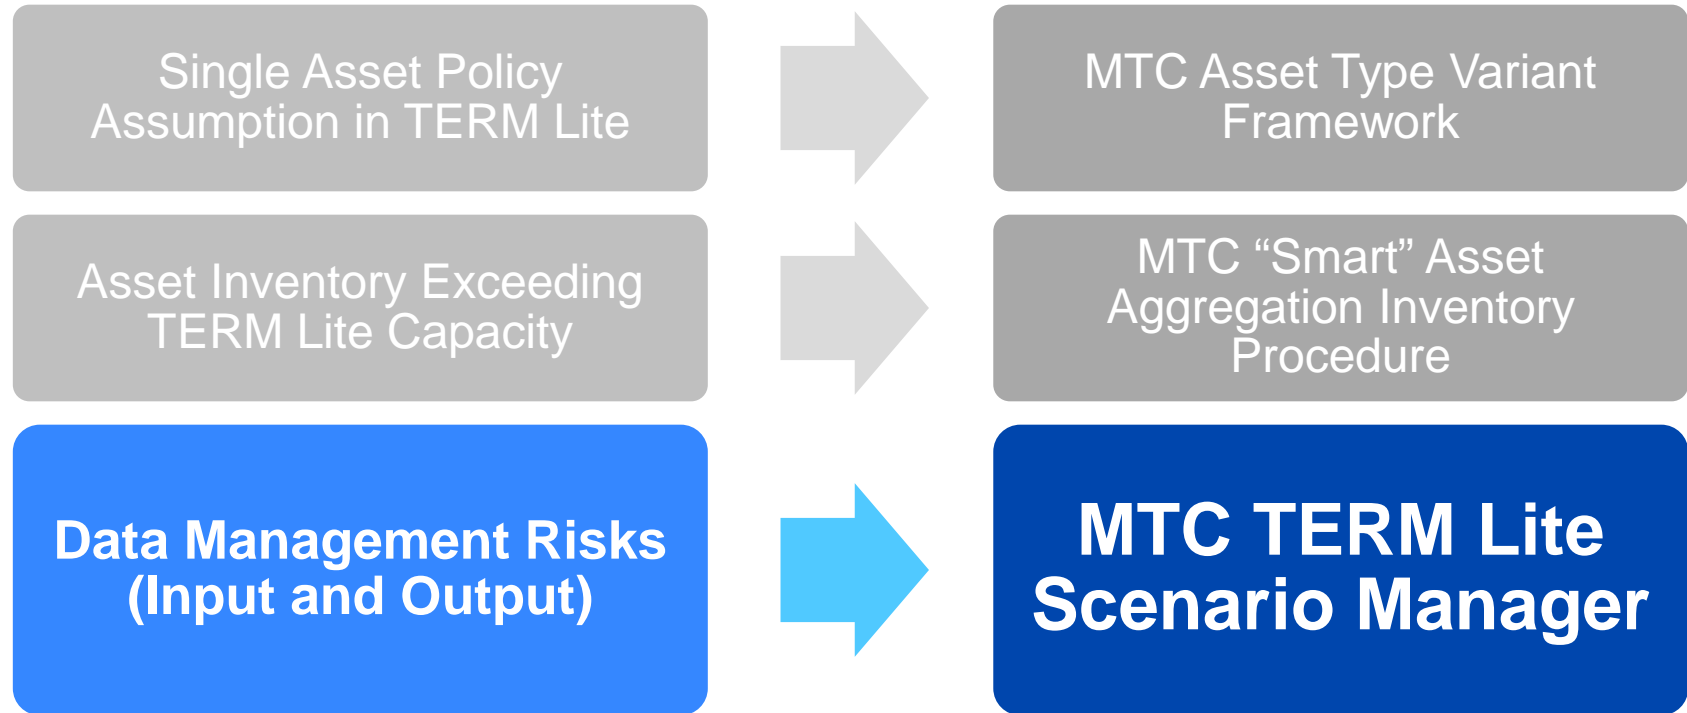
Single Asset Policy Assumption in TERM Lite

MTC Asset Type Variant Framework

Asset Inventory Exceeding TERM Lite Capacity

MTC “Smart” Asset Aggregation Inventory Procedure

Data Management Risks (Input and Output)

MTC TERM Lite Scenario Manager